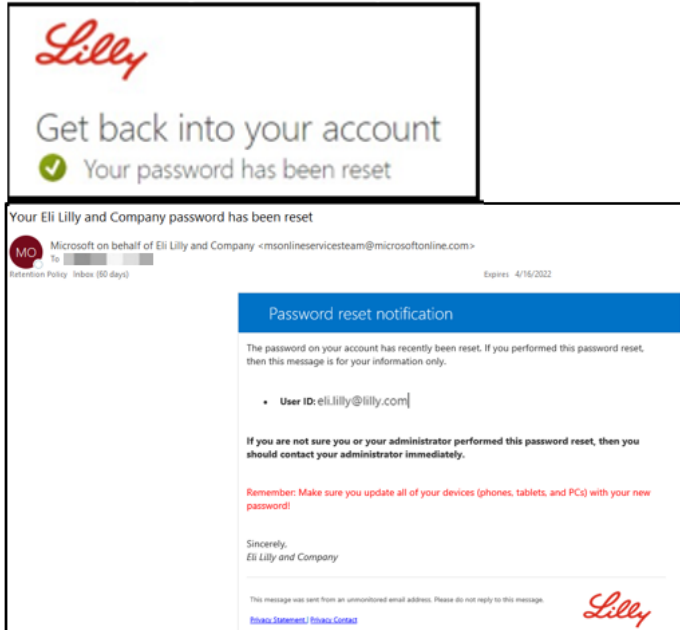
Lilly

Get back into your account

Your password has been reset

Your Eli Lilly and Company password has been reset

MO

Microsoft on behalf of Eli Lilly and Company <msonlineservicesteam@microsoftonline.com>

To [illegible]

Retention Policy Inbox (60 days)

Expires 4/16/2022

Password reset notification

The password on your account has recently been reset. If you performed this password reset, then this message is for your information only.

• User ID: eli.lilly@lilly.com

If you are not sure you or your administrator performed this password reset, then you should contact your administrator immediately.

Remember: Make sure you update all of your devices (phones, tablets, and PCs) with your new password!

Sincerely,
Eli Lilly and Company

This message was sent from an unmonitored email address. Please do not reply to this message.

Lilly

Privacy Statement | Privacy Contact